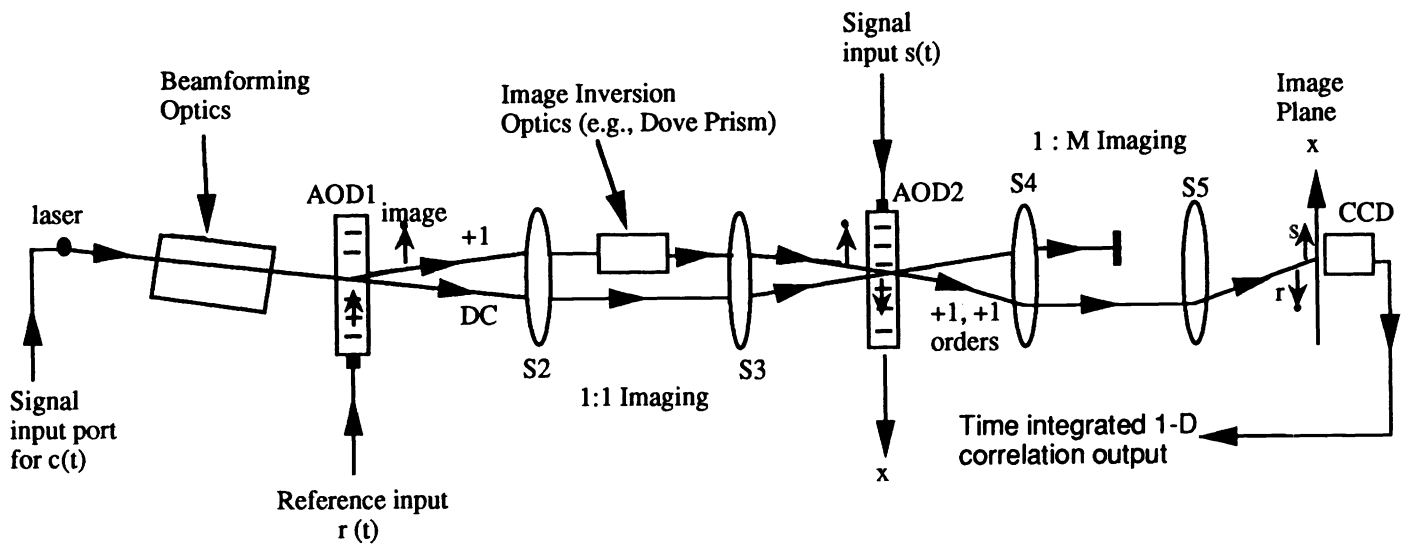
Beamforming Optics

laser

Signal input port for c(t)

AOD1

image

+1

DC

Reference input r (t)

Image Inversion Optics (e.g., Dove Prism)

S2

1:1 Imaging

S3

Signal input s(t)

AOD2

x

+1, +1 orders

1 : M Imaging

S4

S5

Image Plane

x

s

r

CCD

Time integrated 1-D correlation output